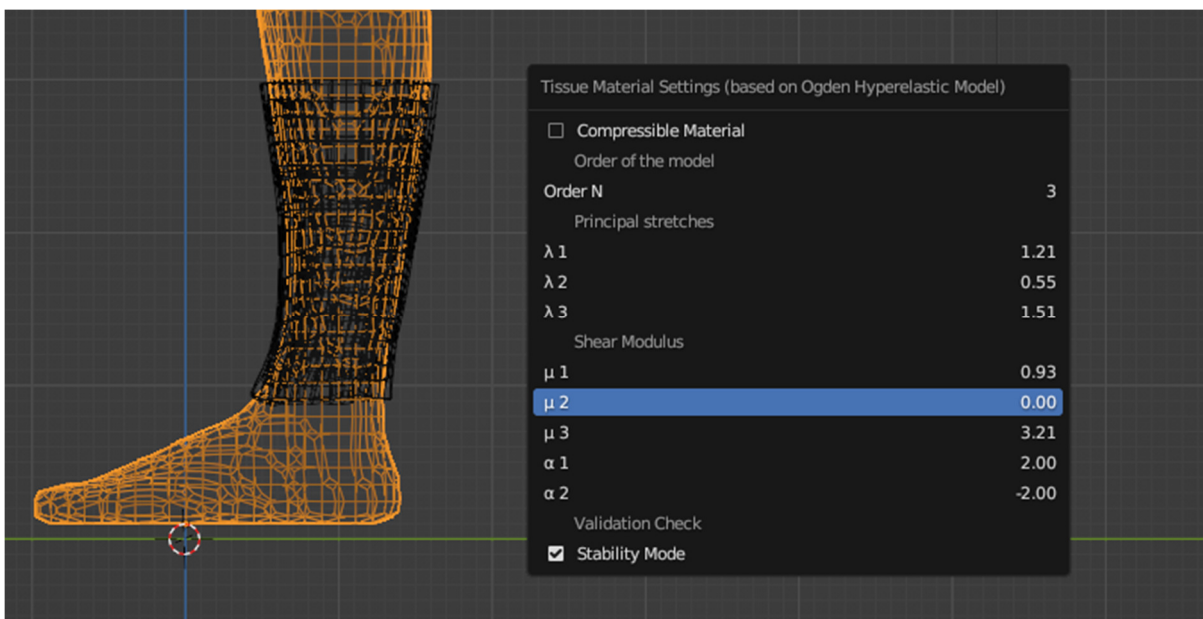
Tissue Material Settings (based on Ogden Hyperelastic Model)

☐ Compressible Material

Order of the model

Order N 3

Principal stretches

λ 1 1.21

λ 2 0.55

λ 3 1.51

Shear Modulus

μ 1 0.93

μ 2 0.00

μ 3 3.21

α 1 2.00

α 2 -2.00

Validation Check

☑ Stability Mode